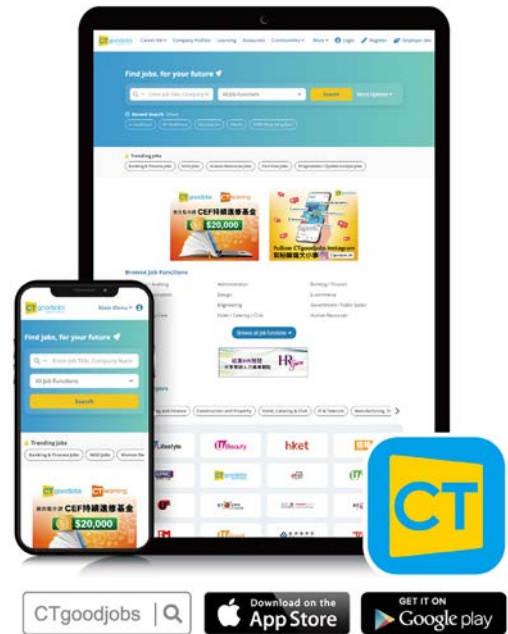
CTgoodjobs

Find jobs, for your future

Search

More Options

Trending Jobs

Banking & Finance jobs

CEF持續進修基金

$20,000

Follow CTgoodjobs Instagram

Browse Job Functions

Administration

Design

Engineering

Hotel / Catering / Club

Banking / Finance

E-commerce

Government / Public Sector

Human Resources

Browse all job functions

HKET

CTgoodjobs

Find jobs, for your future

Enter Job Title, Company Name

All Job Functions

Search

Trending Jobs

Banking & Finance jobs

CEF持續進修基金

$20,000

CT

CTgoodjobs

Download on the App Store

GET IT ON Google play